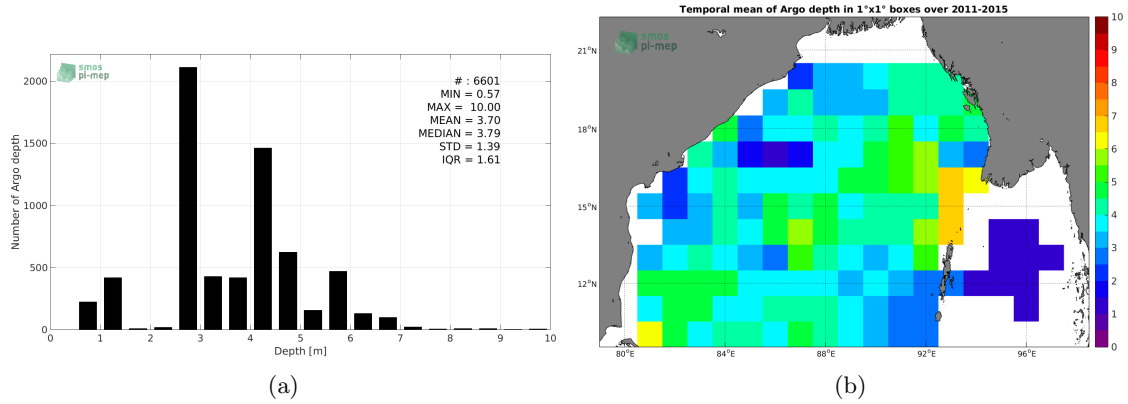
smos
pi-mep

# : 6601
MIN = 0.57
MAX = 10.00
MEAN = 3.70
MEDIAN = 3.79
STD = 1.39
IQR = 1.61

Number of Argo depth
0
500
1000
1500
2000

0 1 2 3 4 5 6 7 8 9 10
Depth [m]

(a)

Temporal mean of Argo depth in 1°x1° boxes over 2011-2015

smos
pi-mep

21°N
18°N
15°N
12°N
80°E 84°E 88°E 92°E 96°E

10
9
8
7
6
5
4
3
2
1
0

(b)